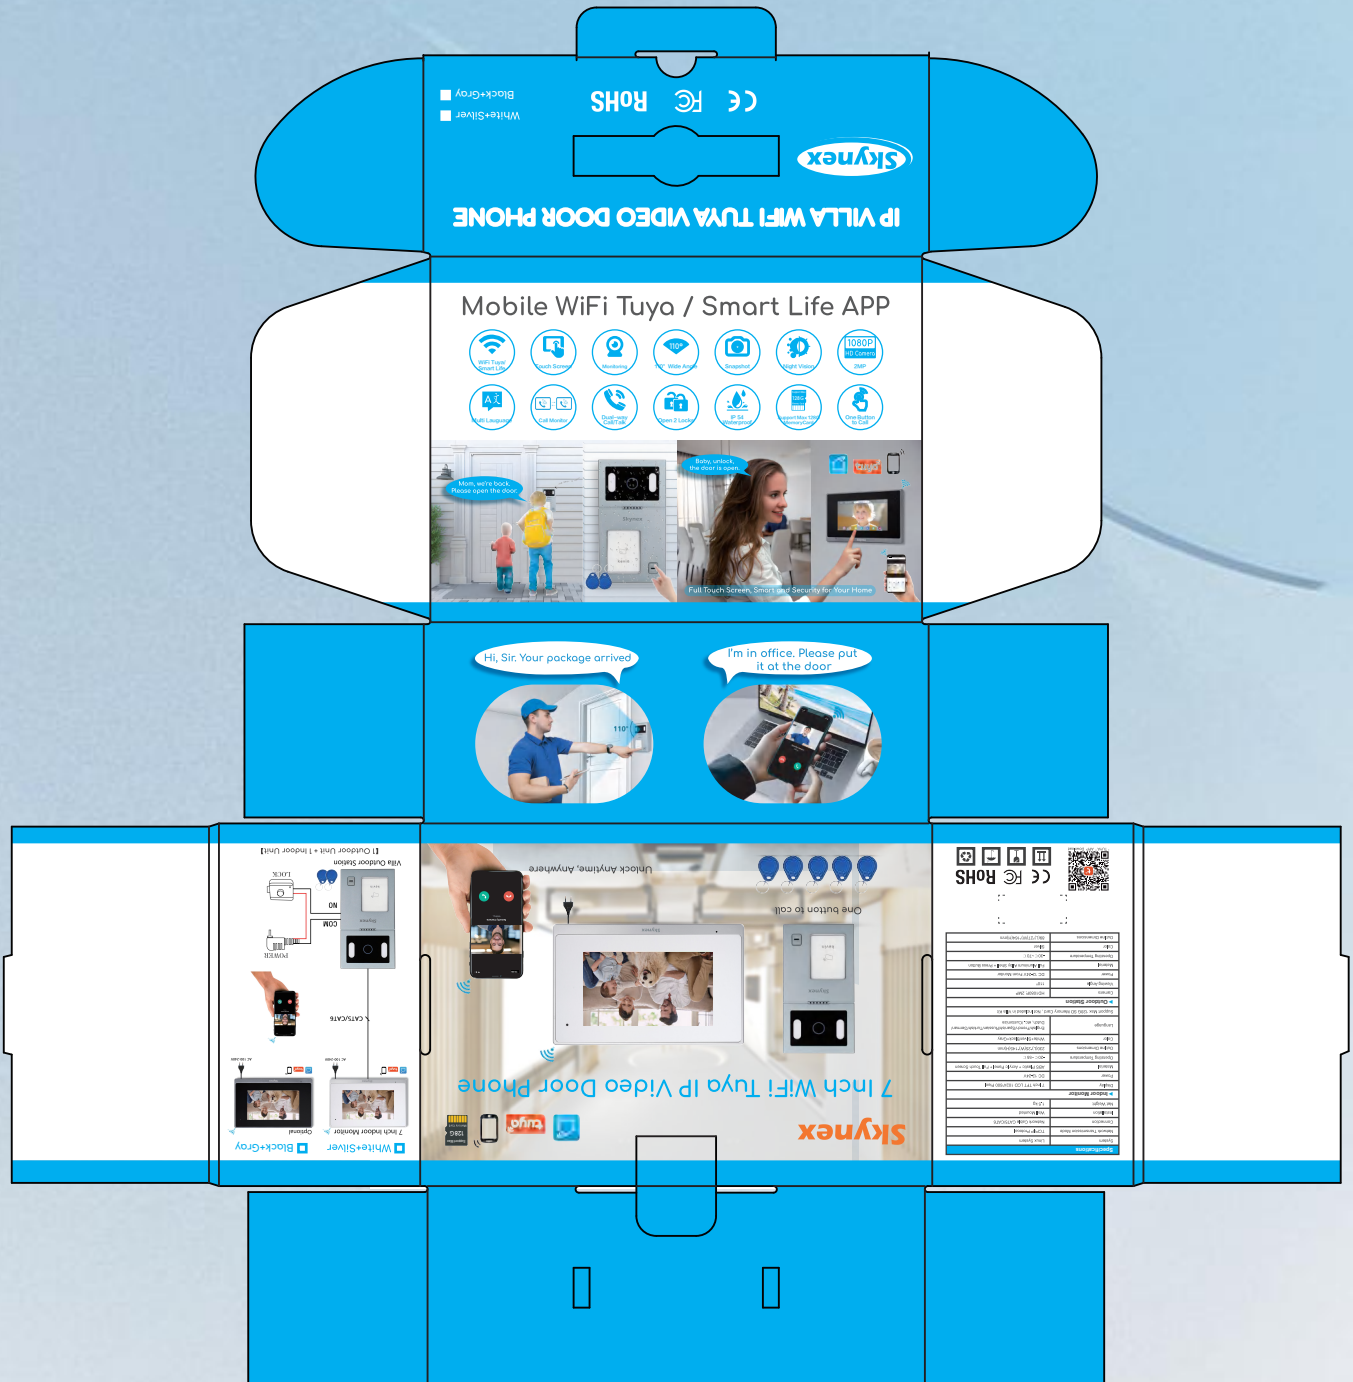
Black+Gray
White+Silver

RoHS FC CE

Skynex

IP VILLA WIFI TUYA VIDEO DOOR PHONE

Mobile WiFi Tuya / Smart Life APP

WiFi Tuya/ Smart Life
Touch Screen
Monitoring
110° Wide Angle
Snapshot
Night Vision
1080P HD Camera 2MP
Multi Language
Call Monitor
Dual-way Call/Talk
Open 2 Locks
IP 54 Waterproof
Support Max 128G Memory Card
One Button to Call

Mom, we're back. Please open the door.
Baby, unlock, the door is open.
Full Touch Screen, Smart and Security for Your Home

Hi, Sir. Your package arrived
I'm in office. Please put it at the door

[1] Outdoor Unit + 1 Indoor Unit
Villa Outdoor Station
LOCK
ON
COM
POWER
CAT5/CAT6
7 Inch Indoor Monitor
Optional
White+Silver
Black+Gray

Unlock Anytime, Anywhere
One button to call
7 Inch WiFi Tuya IP Video Door Phone
Skynex
128G
tuya

RoHS FC CE
Specifications
Indoor Monitor
Outdoor Station
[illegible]